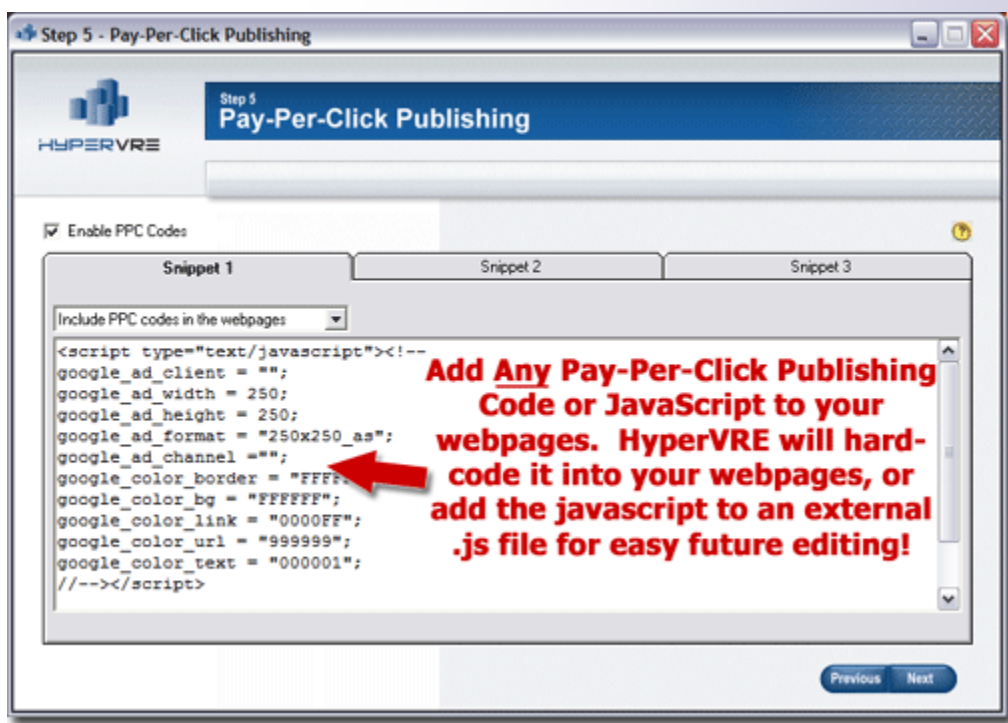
Step 5 - Pay-Per-Click Publishing

HYPERVRE

Step 5
Pay-Per-Click Publishing

Enable PPC Codes

Snippet 1

Snippet 2

Snippet 3

Include PPC codes in the webpages

<script type="text/javascript"><!--
google_ad_client = "";
google_ad_width = 250;
google_ad_height = 250;
google_ad_format = "250x250_as";
google_ad_channel ="";
google_color_border = "FFFF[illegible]
google_color_bg = "FFFFFF";
google_color_link = "0000FF";
google_color_url = "999999";
google_color_text = "000001";
//--></script>

Add Any Pay-Per-Click Publishing Code or JavaScript to your webpages. HyperVRE will hard-code it into your webpages, or add the javascript to an external .js file for easy future editing!

Previous Next